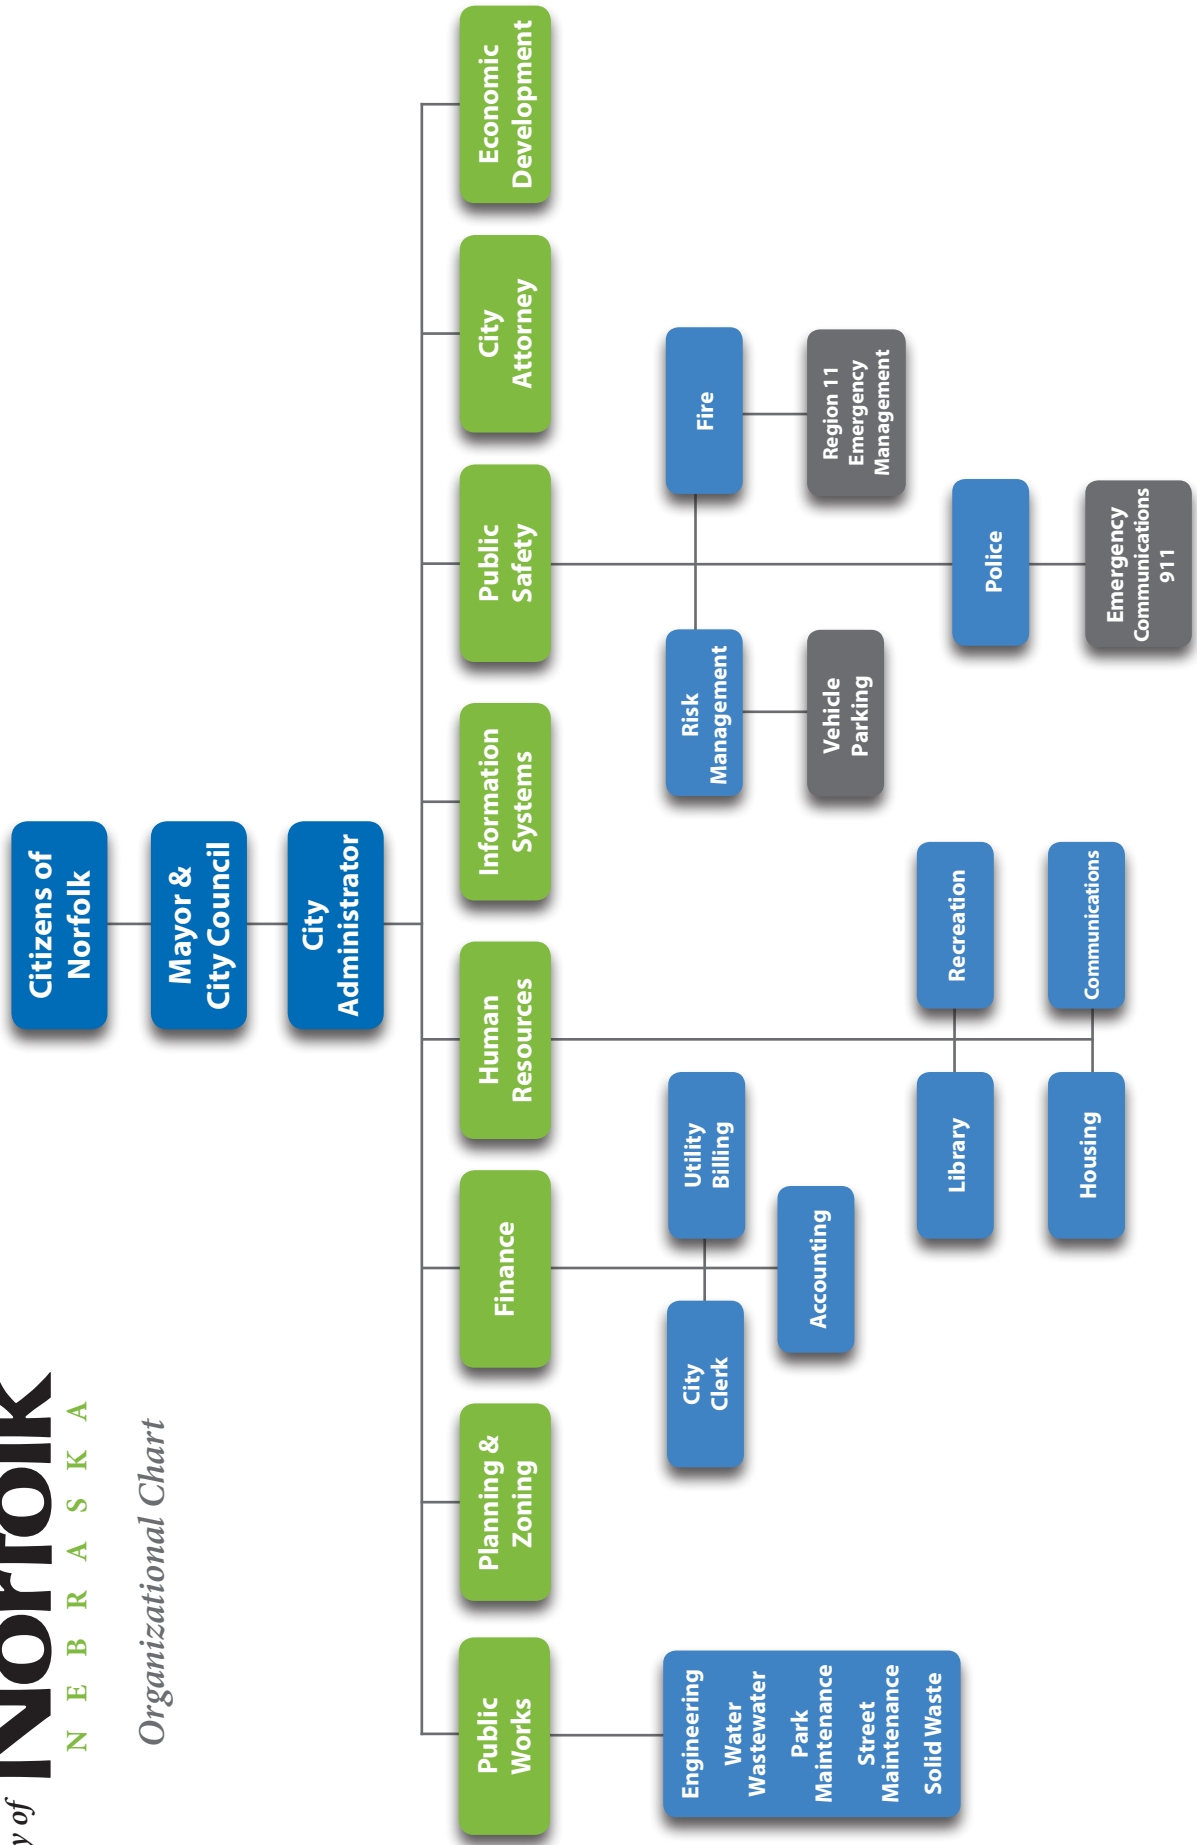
y of Norfolk
N E B R A S K A

Organizational Chart

Citizens of Norfolk

Mayor & City Council

City Administrator

Public Works

Engineering
Water
Wastewater
Park Maintenance
Street Maintenance
Solid Waste

Planning & Zoning

Finance

City Clerk

Utility Billing

Accounting

Human Resources

Library

Recreation

Housing

Communications

Information Systems

Public Safety

Risk Management

Vehicle Parking

Fire

Region 11 Emergency Management

Police

Emergency Communications 911

City Attorney

Economic Development